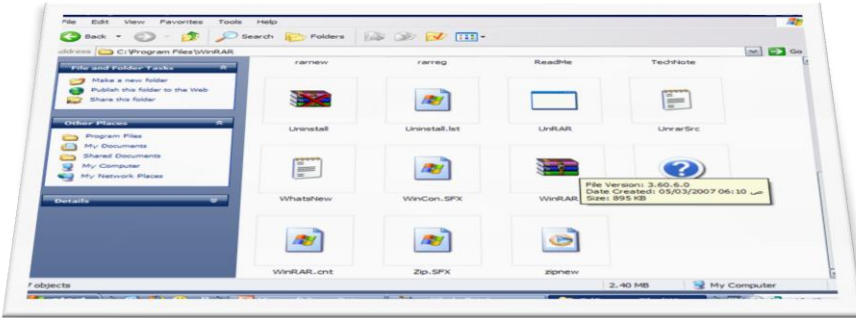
File Edit View Favorites Tools Help

Back Search Folders

Address C:\Program Files\WinRAR Go

File and Folder Tasks

Make a new folder
Publish this folder to the Web
Share this folder

Other Places

Program Files
My Documents
Shared Documents
My Computer
My Network Places

Details

rarnew rarreg ReadMe TechNote

Uninstall Uninstall.lst UnRAR UnrarSrc

WhatsNew WinCon.SFX WinRAR

File Version: 3.60.6.0
Date Created: 05/03/2007 06:10 ص
Size: 895 KB

WinRAR.cnt Zip.SFX zipnew

objects 2.40 MB My Computer